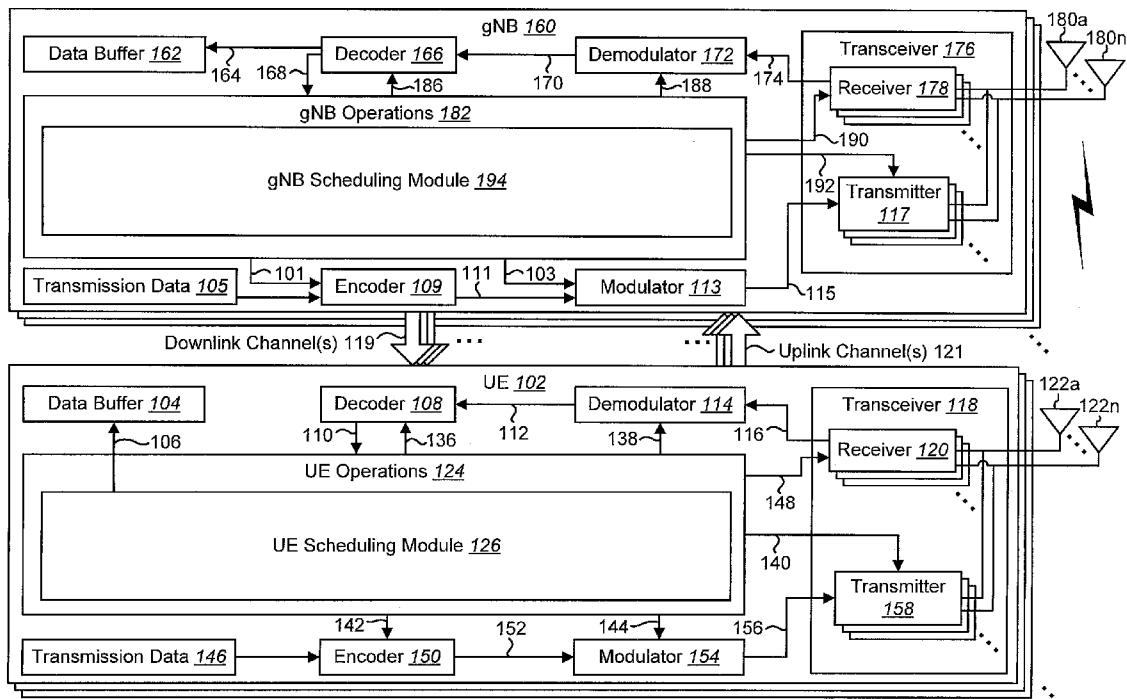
gNB 160

180a

180n

Data Buffer 162

164

Decoder 166

168

186

Demodulator 172

170

188

174

Transceiver 176

Receiver 178

gNB Operations 182

190

gNB Scheduling Module 194

192

Transmitter 117

Transmission Data 105

101

Encoder 109

111

103

Modulator 113

115

Downlink Channel(s) 119

Uplink Channel(s) 121

UE 102

122a

122n

Data Buffer 104

Decoder 108

Demodulator 114

Transceiver 118

106

110

136

112

138

116

Receiver 120

UE Operations 124

148

UE Scheduling Module 126

140

Transmitter 158

142

152

144

156

Transmission Data 146

Encoder 150

Modulator 154